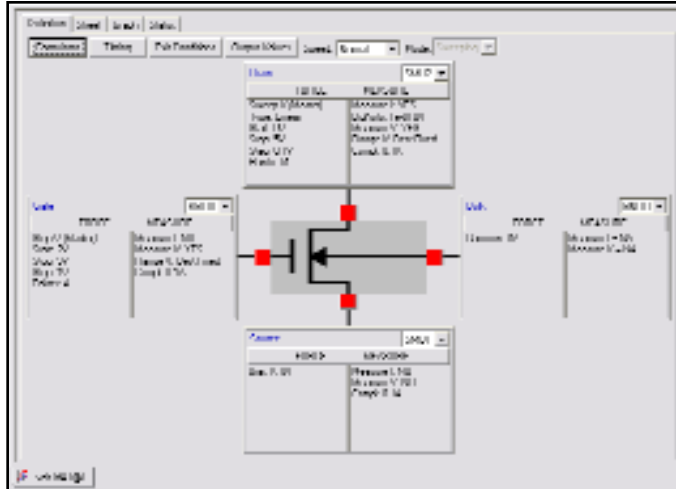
Definition | Sheet | Graph | Status

Connections | Timing | Pulse Conditions | Range Indicators | Speed: Normal | Mode: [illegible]

Drain | SMU 2
FORCE | MEASURE
Sweep V (Master) | Measure I: VDS
Start: Linear | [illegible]
Start: 0V | Measure V: VDS
Stop: 5V | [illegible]
Step: 0.1V | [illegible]
Points: 51

Gate | SMU 1
FORCE | MEASURE
Step V (Master) | Measure I: NO
Start: 0V | Measure V: VGS
Stop: 5V | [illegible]
Step: 1V | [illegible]
Points: 6

Bulk | SMU 4
FORCE | MEASURE
Common 0V | Measure I: NO
Measure V: NO

Source | SMU 3
FORCE | MEASURE
Bias: 0.0V | Measure I: NO
Measure V: NO
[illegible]

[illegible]